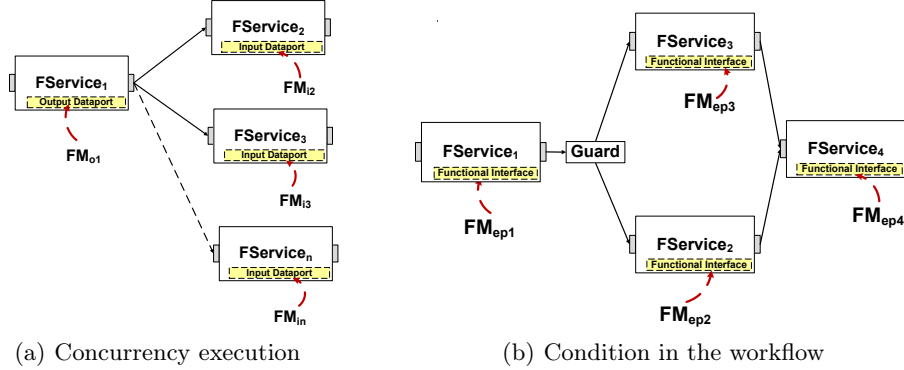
FService$_1$
Output Dataport
FM$_{o1}$

FService$_2$
Input Dataport
FM$_{i2}$

FService$_3$
Input Dataport
FM$_{i3}$

FService$_n$
Input Dataport
FM$_{in}$

(a) Concurrency execution

FService$_1$
Functional Interface
FM$_{ep1}$

Guard

FService$_3$
Functional Interface
FM$_{ep3}$

FService$_2$
Functional Interface
FM$_{ep2}$

FService$_4$
Functional Interface
FM$_{ep4}$

(b) Condition in the workflow